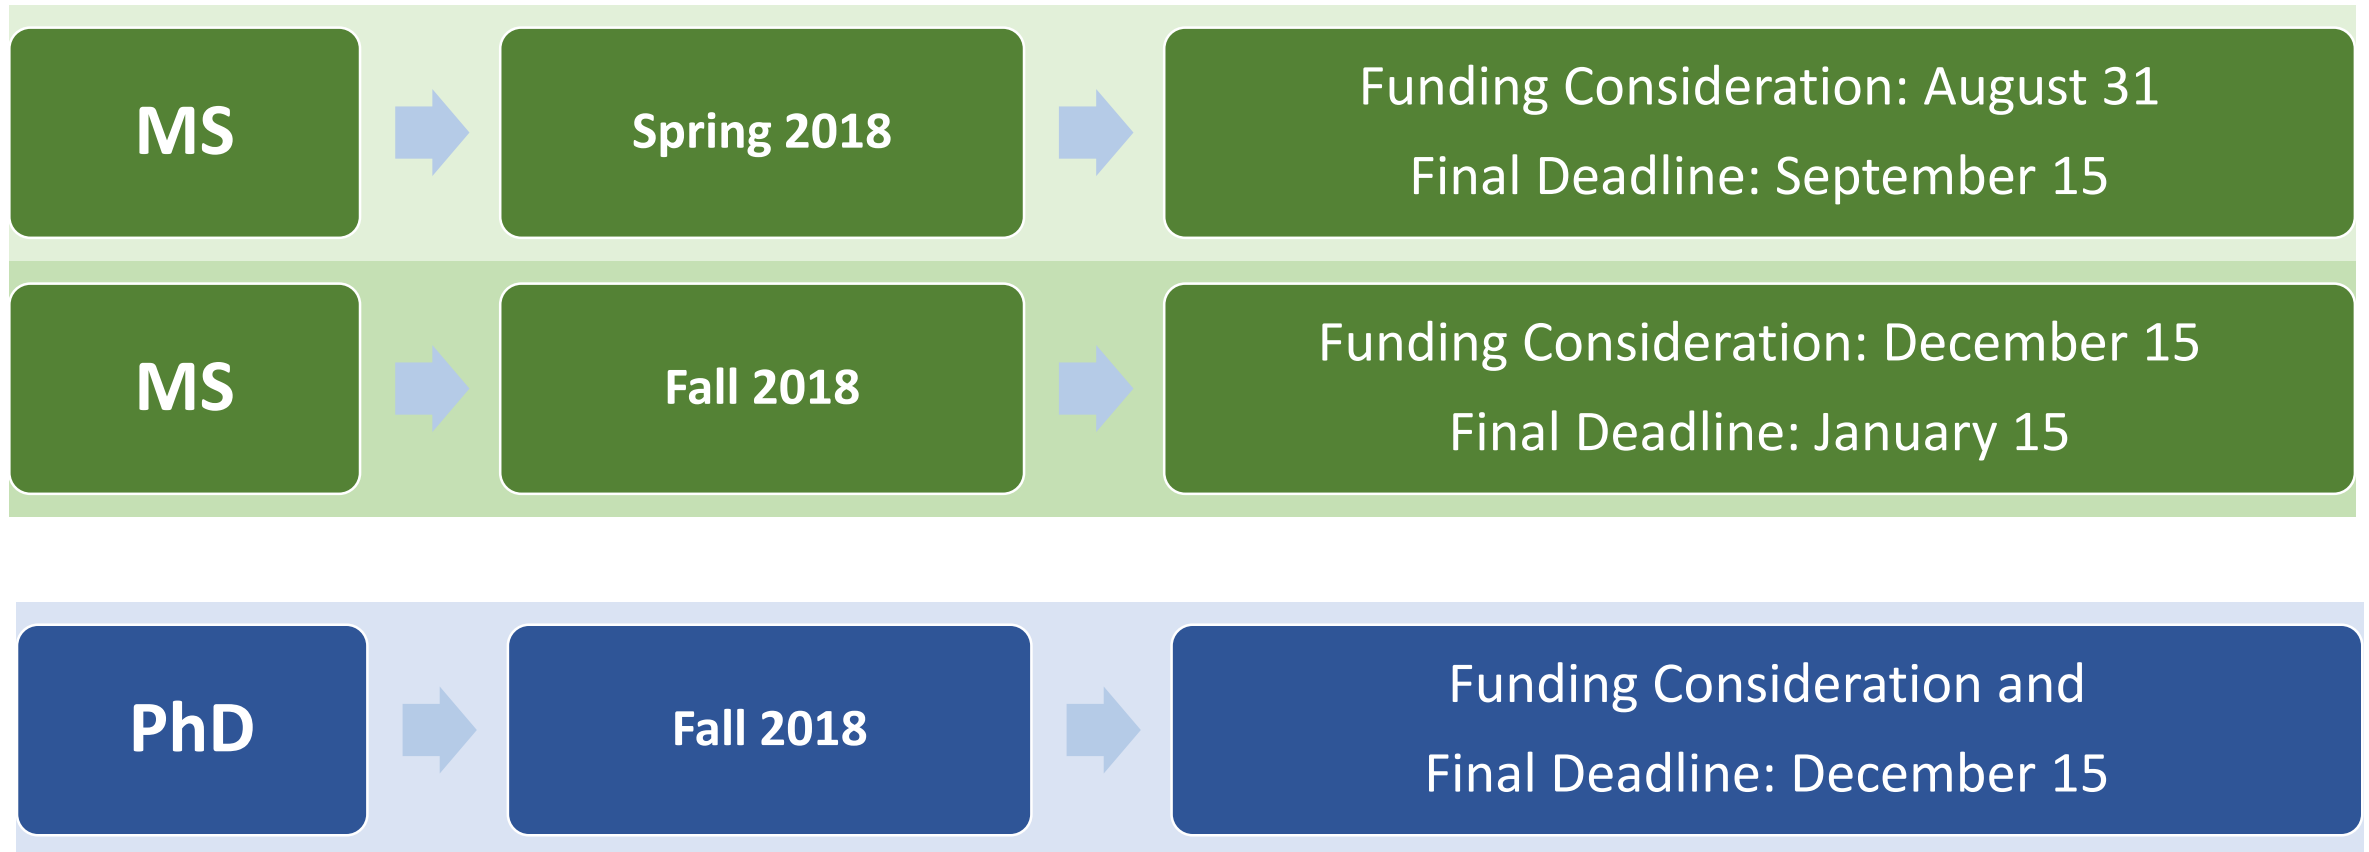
MS

Spring 2018

Funding Consideration: August 31

Final Deadline: September 15

MS

Fall 2018

Funding Consideration: December 15

Final Deadline: January 15

PhD

Fall 2018

Funding Consideration and

Final Deadline: December 15